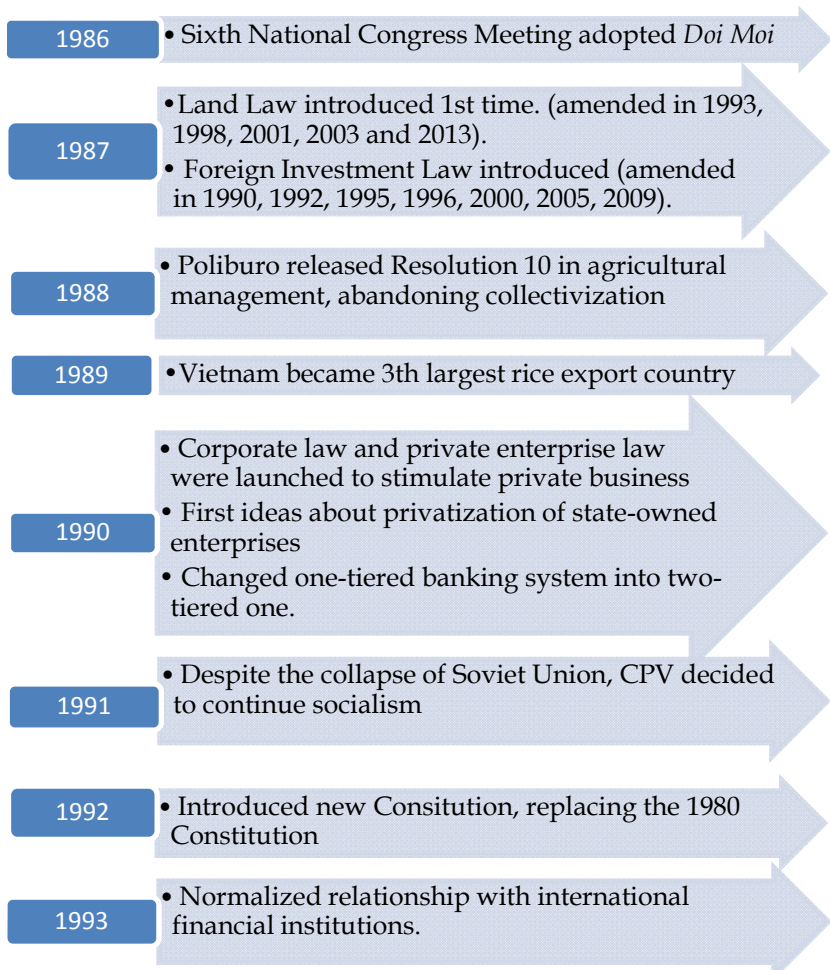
1986

• Sixth National Congress Meeting adopted *Doi Moi*

1987

• Land Law introduced 1st time. (amended in 1993, 1998, 2001, 2003 and 2013).

• Foreign Investment Law introduced (amended in 1990, 1992, 1995, 1996, 2000, 2005, 2009).

1988

• Poliburo released Resolution 10 in agricultural management, abandoning collectivization

1989

• Vietnam became 3th largest rice export country

1990

• Corporate law and private enterprise law were launched to stimulate private business

• First ideas about privatization of state-owned enterprises

• Changed one-tiered banking system into two-tiered one.

1991

• Despite the collapse of Soviet Union, CPV decided to continue socialism

1992

• Introduced new Consitution, replacing the 1980 Constitution

1993

• Normalized relationship with international financial institutions.